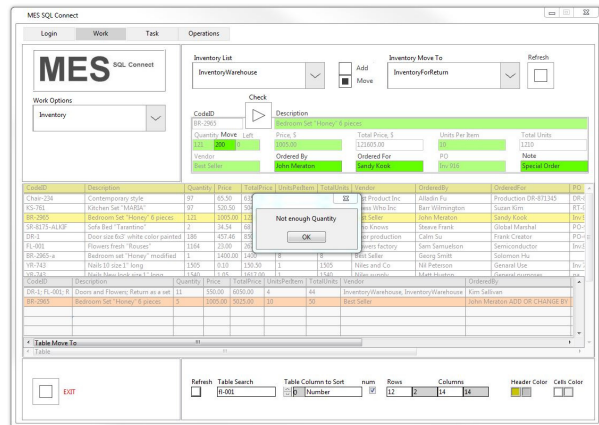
MES SQL Connect

Login Work Task Operations

MES SQL Connect

Work Options
Inventory

Inventory List
InventoryWarehouse

Add
Move

Inventory Move To
InventoryForReturn

Refresh

Check

CodeID
BR-2965

Description
Bedroom Set "Honey" 6 pieces

Quantity Move Left
121 200 0

Price, $
1005.00

Total Price, $
121605.00

Units Per Item
10

Total Units
1210

Vendor
Best Seller

Ordered By
John Meraton

Ordered For
Sandy Kook

PO
Inv 018

Note
Special Order

| CodeID | Description | Quantity | Price | TotalPrice | UnitsPerItem | TotalUnits | Vendor | OrderedBy | OrderedFor | PO |
|---|---|---|---|---|---|---|---|---|---|---|
| Chair-234 | Contemporary style | 97 | 65.50 | 63 | | | st Product Inc | Alledin Fu | Production DR-871345 | DR- |
| KS-761 | Kitchen Set "MARIA" | 97 | 520.50 | 50 | | | ness Who Inc | Barr Wilmington | Susan Kim | RT- |
| BR-2965 | Bedroom Set "Honey" 6 pieces | 121 | 1005.00 | 12 | | | st Seller | John Meraton | Sandy Kook | Inv |
| SR-8175-ALKIF | Sofa Bed "Tarantino" | 2 | 34.54 | 69 | | | o Knows | Steeve Frank | Global Marshel | PO- |
| DR-1 | Door size 6x7 white color painted | 186 | 457.46 | 85 | | | r production | Calm Su | Frank Creator | PO- |
| FL-001 | Flowers fresh "Rouses" | 1164 | 23.00 | 26 | | | owers factory | Sam Samuelson | Semiconductor | Inv |
| BR-2965-a | Bedroom set "Honey" modified | 1 | 1400.00 | 1400 | 8 | 8 | Best Seller | Georg Smitt | Solomon Hu | |
| VR-743 | Nails 10 size 1" long | 1505 | 0.10 | 150.50 | 1 | 1505 | Niles and Co | Nil Peterson | General Use | Inv |

Not enough Quantity
OK

| CodeID | Description | Quantity | Price | TotalPrice | UnitsPerItem | TotalUnits | Vendor | OrderedBy |
|---|---|---|---|---|---|---|---|---|
| DR-1; FL-001; F | Doors and Flowers; Return as a set | 11 | 550.00 | 6050.00 | 4 | 44 | InventoryWarehouse; InventoryWarehouse | Kim Sallivan |
| BR-2965 | Bedroom Set "Honey" 6 pieces | 5 | 1005.00 | 5025.00 | 10 | 50 | Best Seller | John Meraton ADD OR CHANGE BY |

Table Move To
Table

EXIT

Refresh Table Search
FL-001

Table Column to Sort
0 Number

num

Rows
12 2

Columns
14 14

Header Color Cells Color